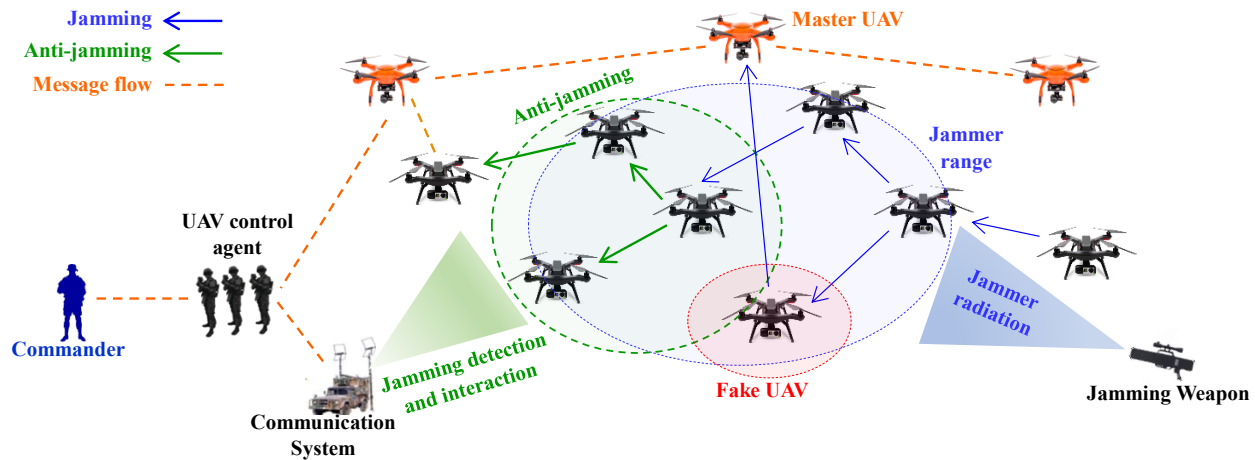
Jamming
Anti-jamming
Message flow

Master UAV

Anti-jamming

Jammer range

UAV control agent

Commander

Jammer radiation

Jamming detection and interaction

Fake UAV

Communication System

Jamming Weapon